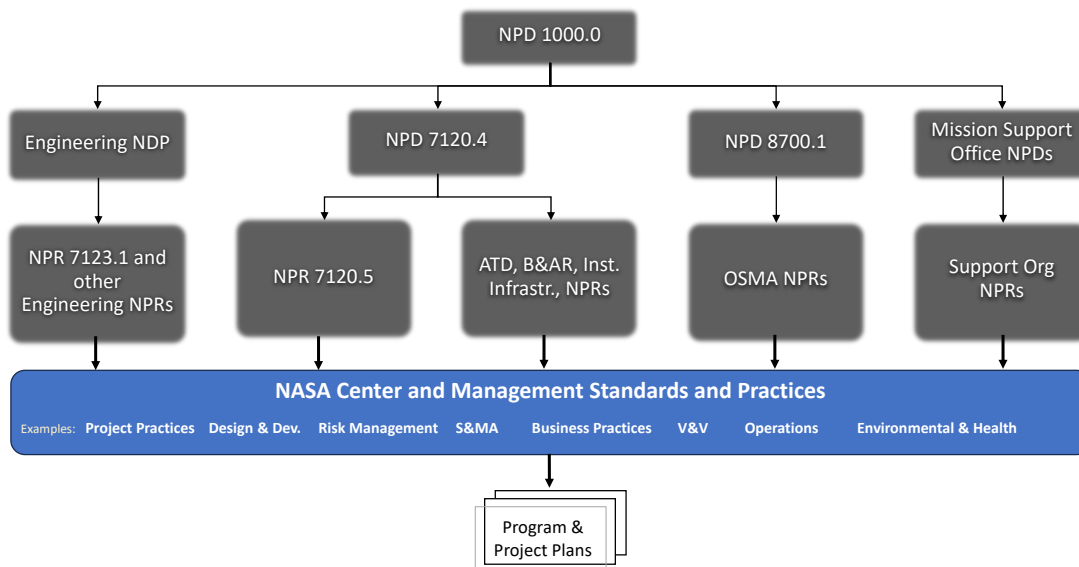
NPD 1000.0

Engineering NDP

NPD 7120.4

NPD 8700.1

Mission Support Office NPDs

NPR 7123.1 and other Engineering NPRs

NPR 7120.5

ATD, B&AR, Inst. Infrastr., NPRs

OSMA NPRs

Support Org NPRs

NASA Center and Management Standards and Practices

Examples: Project Practices Design & Dev. Risk Management S&MA Business Practices V&V Operations Environmental & Health

Program & Project Plans